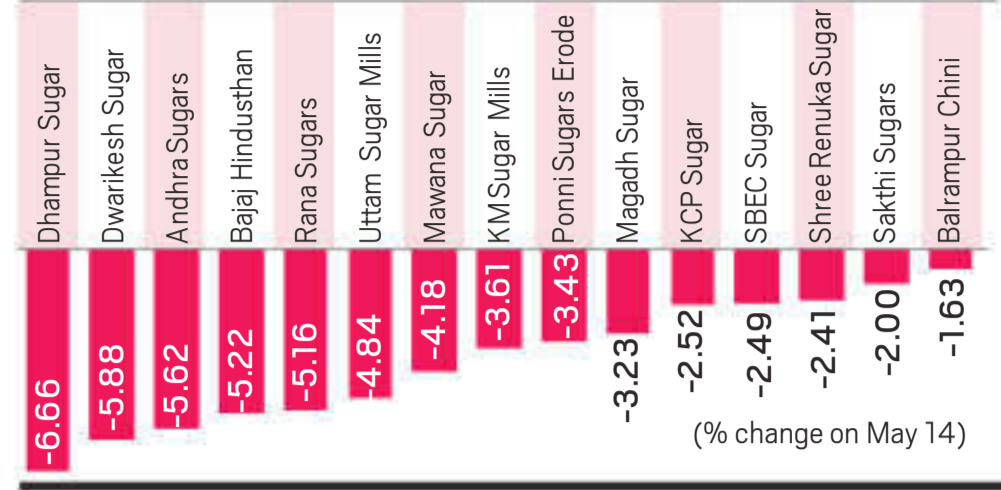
| Dhampur Sugar | Dwarikesh Sugar | Andhra Sugars | Bajaj Hindusthan | Rana Sugars | Uttam Sugar Mills | Mawana Sugar | KMSugar Mills | Ponni Sugars Erode | Magadh Sugar | KCP Sugar | SBEC Sugar | Shree Renuka Sugar | Sakthi Sugars | Balrampur Chini |
|---|---|---|---|---|---|---|---|---|---|---|---|---|---|---|
| -6.66 | -5.88 | -5.62 | -5.22 | -5.16 | -4.84 | -4.18 | -3.61 | -3.43 | -3.23 | -2.52 | -2.49 | -2.41 | -2.00 | -1.63 |

(% change on May 14)